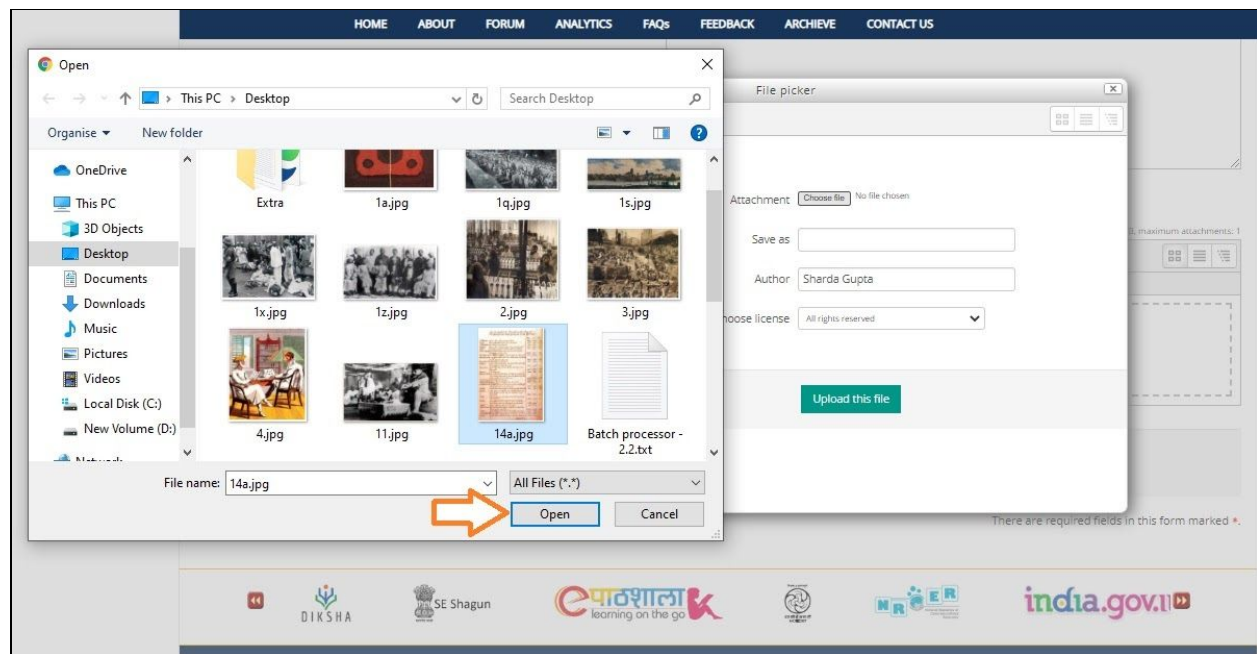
HOME ABOUT FORUM ANALYTICS FAQs FEEDBACK ARCHIEVE CONTACT US

Open

This PC > Desktop

Search Desktop

Organise ▾ New folder

OneDrive
This PC
3D Objects
Desktop
Documents
Downloads
Music
Pictures
Videos
Local Disk (C:)
New Volume (D:)
Network

Extra
1a.jpg
1q.jpg
1s.jpg
1x.jpg
1z.jpg
2.jpg
3.jpg
4.jpg
11.jpg
14a.jpg
Batch processor - 2.2.txt

File name: 14a.jpg
All Files (*.*)
Open
Cancel

File picker

Attachment Choose file No file chosen
Save as
Author Sharda Gupta
Choose license All rights reserved
Upload this file

maximum attachments: 1

There are required fields in this form marked *.

DIKSHA
SE Shagun
ePathshala learning on the go
NROER
india.gov.in